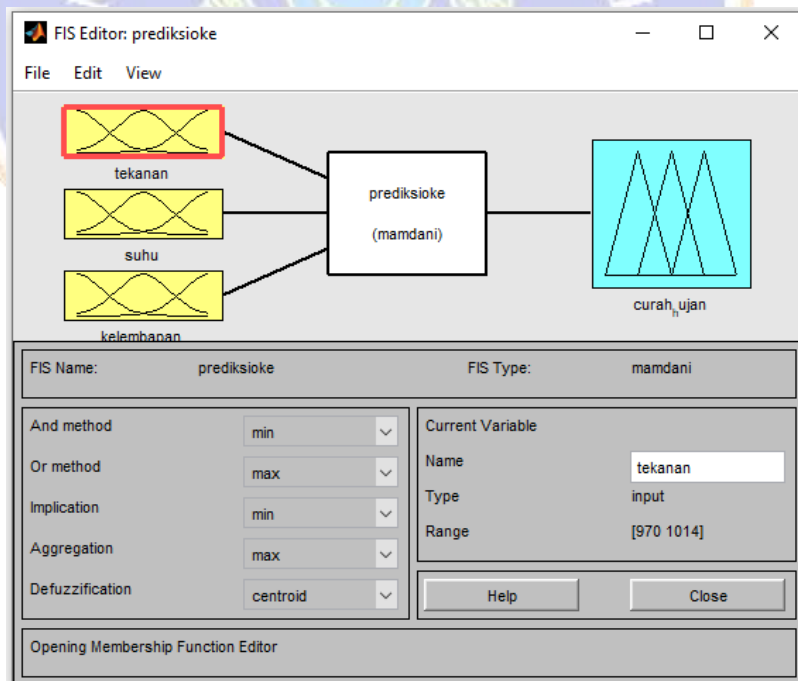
FIS Editor: prediksioke

File Edit View

tekanan

suhu

kelembapan

prediksioke

(mamdani)

curah$_h$ujan

FIS Name: prediksioke

FIS Type: mamdani

And method min

Or method max

Implication min

Aggregation max

Defuzzification centroid

Current Variable

Name tekanan

Type input

Range [970 1014]

Help

Close

Opening Membership Function Editor